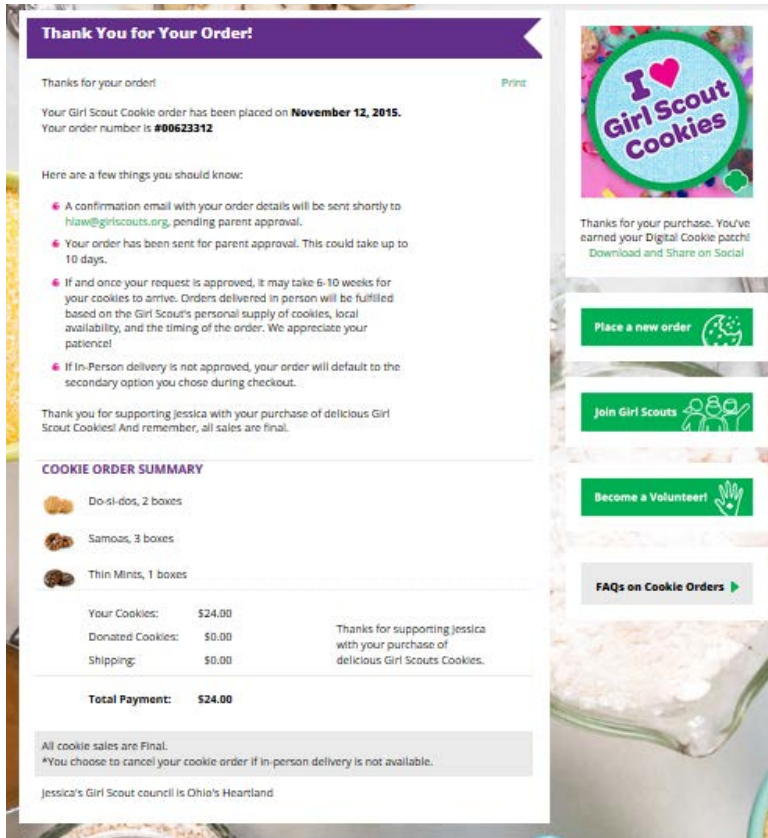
Thank You for Your Order!

Thanks for your order!

Print

Your Girl Scout Cookie order has been placed on **November 12, 2015.**
Your order number is **#00623312**

Here are a few things you should know:

- A confirmation email with your order details will be sent shortly to hlaw@girlscouts.org, pending parent approval.
- Your order has been sent for parent approval. This could take up to 10 days.
- If and once your request is approved, it may take 6-10 weeks for your cookies to arrive. Orders delivered in person will be fulfilled based on the Girl Scout's personal supply of cookies, local availability, and the timing of the order. We appreciate your patience!
- If In-Person delivery is not approved, your order will default to the secondary option you chose during checkout.

Thank you for supporting jessica with your purchase of delicious Girl Scout Cookies! And remember, all sales are final.

COOKIE ORDER SUMMARY

Do-si-dos, 2 boxes

Samoas, 3 boxes

Thin Mints, 1 boxes

| | |
|---|---|
| Your Cookies: | $24.00 |
| Donated Cookies: | $0.00 |
| Shipping: | $0.00 |

Thanks for supporting jessica with your purchase of delicious Girl Scouts Cookies.

| | |
|---|---|
| Total Payment: | $24.00 |

All cookie sales are Final.
*You choose to cancel your cookie order if in-person delivery is not available.

Jessica's Girl Scout council is Ohio's Heartland

I ♥ Girl Scout Cookies

Thanks for your purchase. You've earned your Digital Cookie patch!
Download and Share on Social

Place a new order

Join Girl Scouts

Become a Volunteer!

FAQs on Cookie Orders